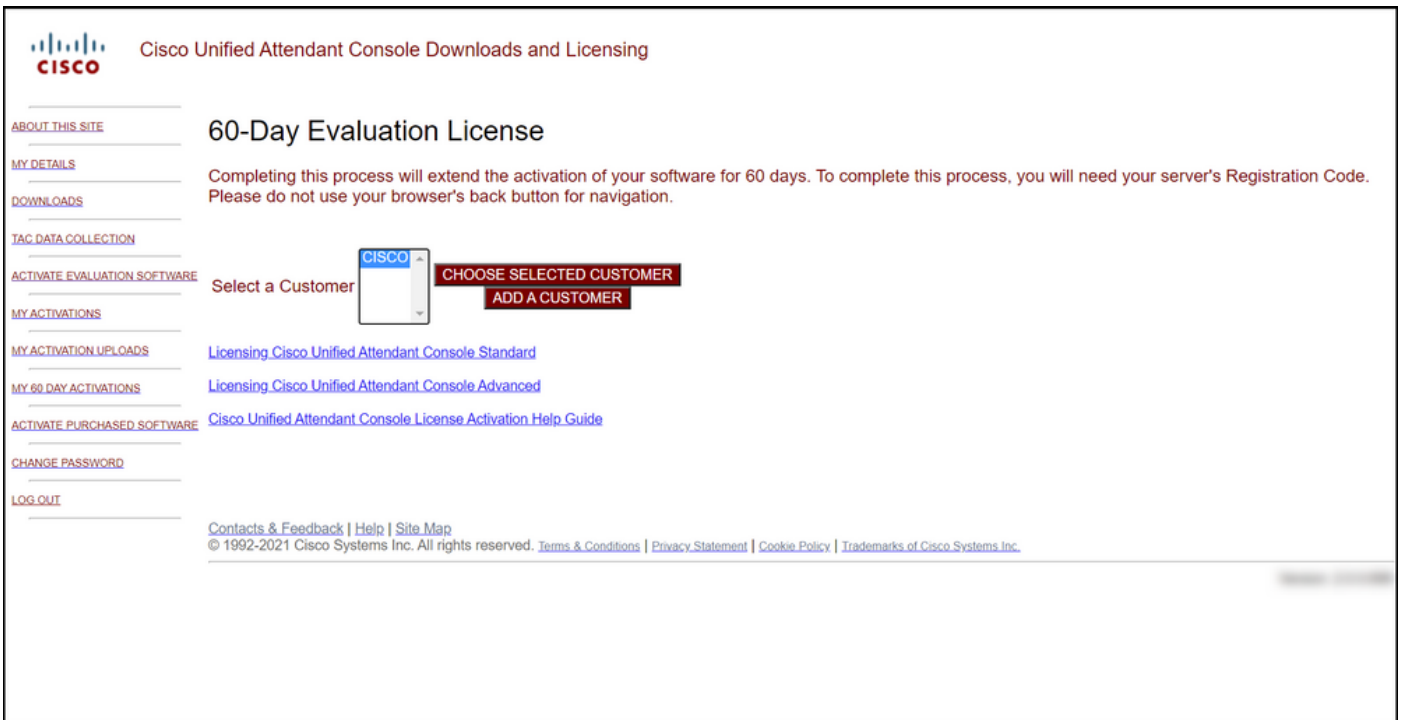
cisco

Cisco Unified Attendant Console Downloads and Licensing

ABOUT THIS SITE
MY DETAILS
DOWNLOADS
TAC DATA COLLECTION
ACTIVATE EVALUATION SOFTWARE
MY ACTIVATIONS
MY ACTIVATION UPLOADS
MY 60 DAY ACTIVATIONS
ACTIVATE PURCHASED SOFTWARE
CHANGE PASSWORD
LOG OUT

60-Day Evaluation License

Completing this process will extend the activation of your software for 60 days. To complete this process, you will need your server's Registration Code. Please do not use your browser's back button for navigation.

Select a Customer CISCO CHOOSE SELECTED CUSTOMER ADD A CUSTOMER

Licensing Cisco Unified Attendant Console Standard

Licensing Cisco Unified Attendant Console Advanced

Cisco Unified Attendant Console License Activation Help Guide

Contacts & Feedback | Help | Site Map
© 1992-2021 Cisco Systems Inc. All rights reserved. Terms & Conditions | Privacy Statement | Cookie Policy | Trademarks of Cisco Systems Inc.

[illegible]